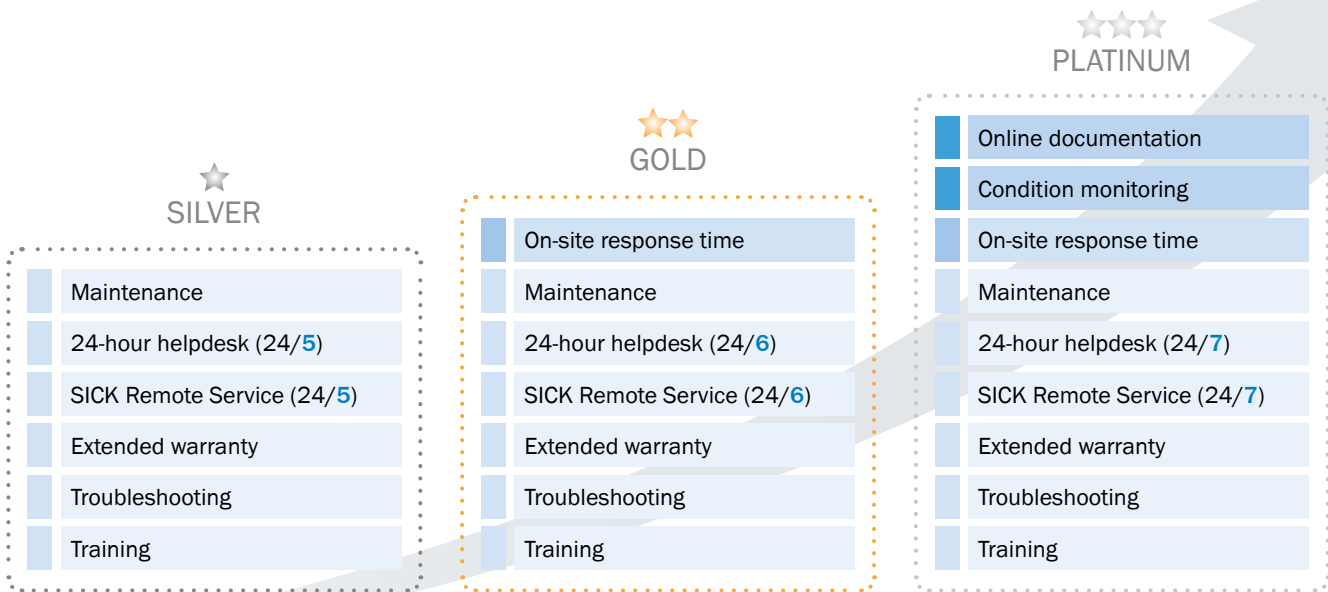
SILVER

Maintenance
24-hour helpdesk (24/5)
SICK Remote Service (24/5)
Extended warranty
Troubleshooting
Training

GOLD

On-site response time
Maintenance
24-hour helpdesk (24/6)
SICK Remote Service (24/6)
Extended warranty
Troubleshooting
Training

PLATINUM

Online documentation
Condition monitoring
On-site response time
Maintenance
24-hour helpdesk (24/7)
SICK Remote Service (24/7)
Extended warranty
Troubleshooting
Training